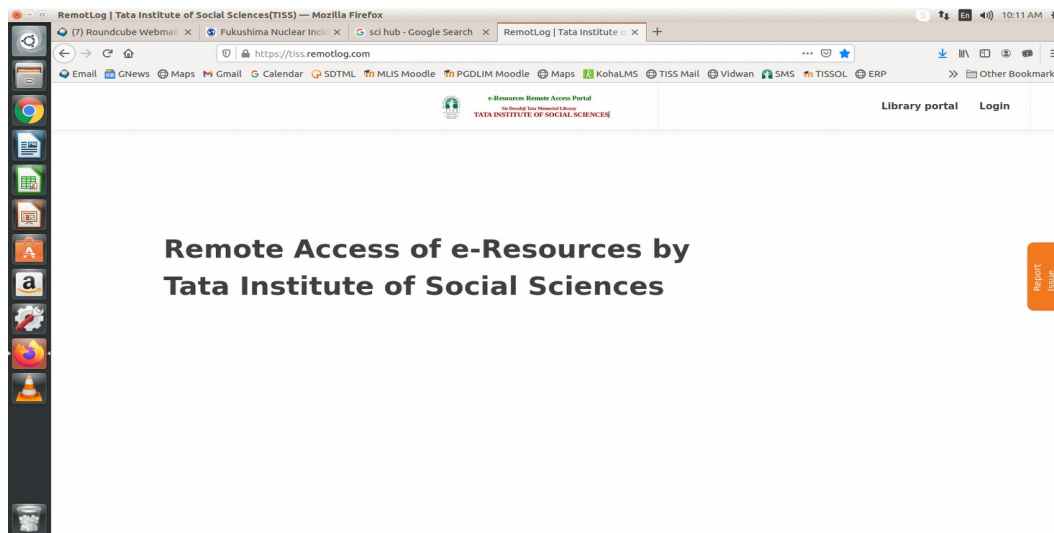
RemotLog | Tata Institute of Social Sciences(TISS) — Mozilla Firefox

En 10:11 AM

(7) Roundcube Webmail ×
Fukushima Nuclear Incid ×
sci hub - Google Search ×
RemotLog | Tata Institute o ×
+

https://tiss.remotlog.com

Email GNews Maps Gmail Calendar SDTML MLIS Moodle PGDLIM Moodle Maps KohaLMS TISS Mail Vidwan SMS TISSOL ERP
Other Bookmarks

e-Resources Remote Access Portal
Sir Dorabji Tata Memorial Library
TATA INSTITUTE OF SOCIAL SCIENCES

Library portal Login

Remote Access of e-Resources by Tata Institute of Social Sciences

Report Issue